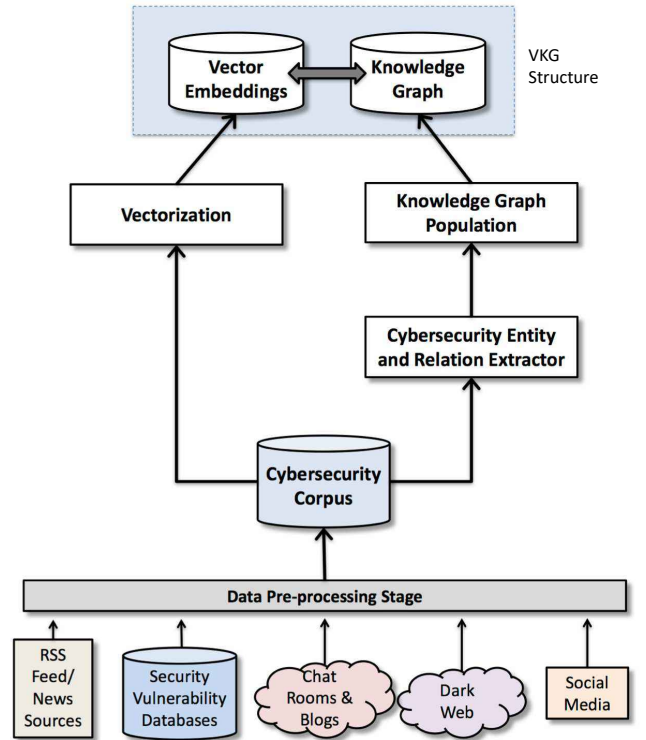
Vector Embeddings

Knowledge Graph

VKG Structure

Vectorization

Knowledge Graph Population

Cybersecurity Entity and Relation Extractor

Cybersecurity Corpus

Data Pre-processing Stage

RSS Feed/ News Sources

Security Vulnerability Databases

Chat Rooms & Blogs

Dark Web

Social Media